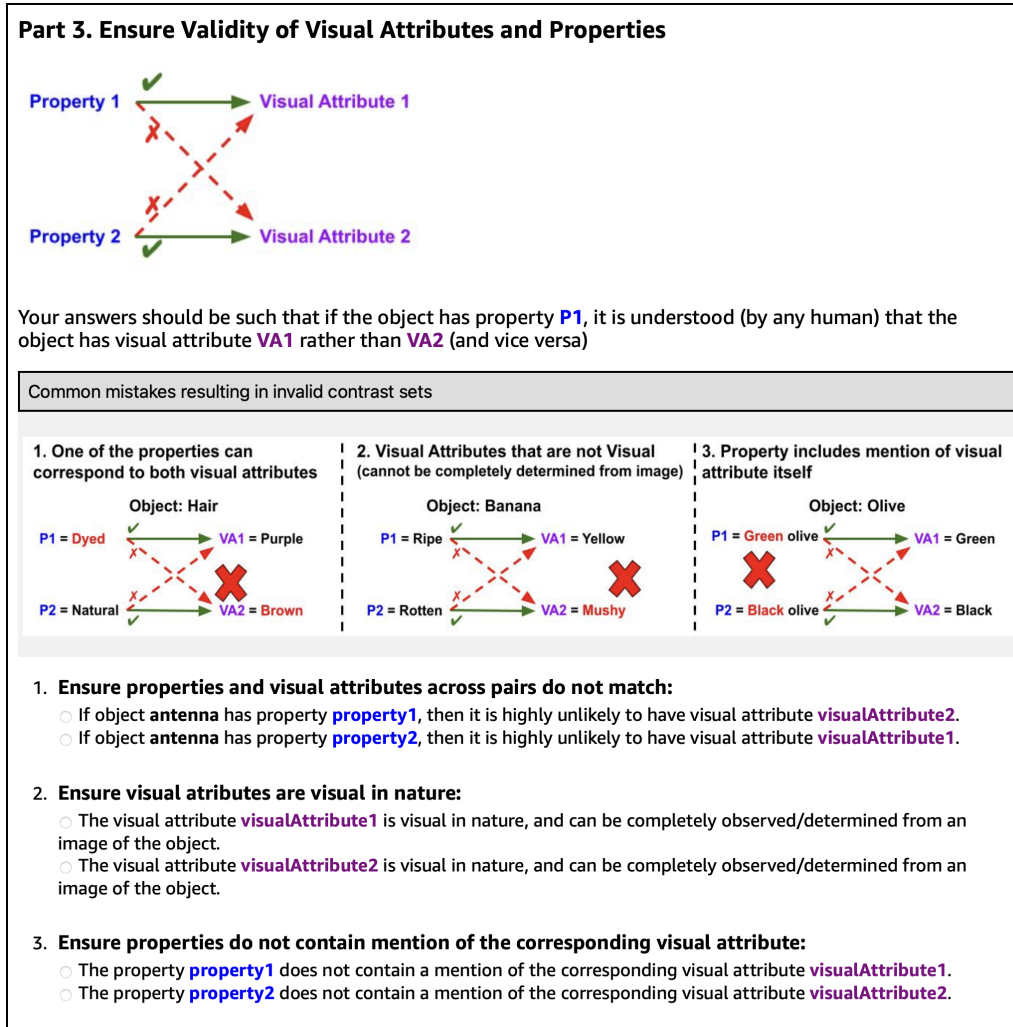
**Part 3. Ensure Validity of Visual Attributes and Properties**

Property 1 ✔ Visual Attribute 1
✗ ✗
Property 2 ✔ Visual Attribute 2

Your answers should be such that if the object has property **P1**, it is understood (by any human) that the object has visual attribute **VA1** rather than **VA2** (and vice versa)

Common mistakes resulting in invalid contrast sets

1. One of the properties can correspond to both visual attributes

Object: Hair

P1 = Dyed ✔ VA1 = Purple
✗ ✗
P2 = Natural ✔ VA2 = Brown

2. Visual Attributes that are not Visual (cannot be completely determined from image)

Object: Banana

P1 = Ripe ✔ VA1 = Yellow
✗ ✗
P2 = Rotten ✔ VA2 = Mushy

3. Property includes mention of visual attribute itself

Object: Olive

P1 = Green olive ✔ VA1 = Green
✗ ✗
P2 = Black olive ✔ VA2 = Black

1. **Ensure properties and visual attributes across pairs do not match:**
If object **antenna** has property **property1**, then it is highly unlikely to have visual attribute **visualAttribute2**.
If object **antenna** has property **property2**, then it is highly unlikely to have visual attribute **visualAttribute1**.

2. **Ensure visual atributes are visual in nature:**
The visual attribute **visualAttribute1** is visual in nature, and can be completely observed/determined from an image of the object.
The visual attribute **visualAttribute2** is visual in nature, and can be completely observed/determined from an image of the object.

3. **Ensure properties do not contain mention of the corresponding visual attribute:**
The property **property1** does not contain a mention of the corresponding visual attribute **visualAttribute1**.
The property **property2** does not contain a mention of the corresponding visual attribute **visualAttribute2**.